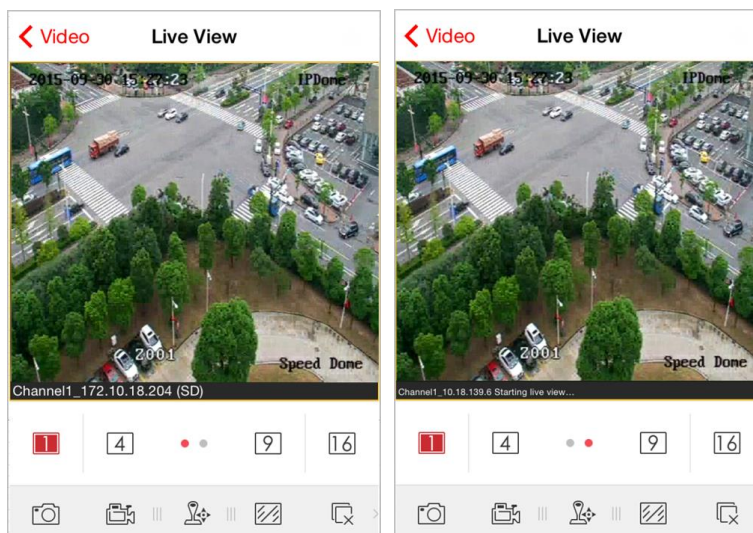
Video

Live View

2015-09-30 15:27:23

IPDome

Z001

Speed Dome

Channel1_172.10.18.204 (SD)

1

4

9

16

Video

Live View

2015-09-30 15:27:23

IPDome

Z001

Speed Dome

Channel1_10.18.139.6 Starting live view...

1

4

9

16